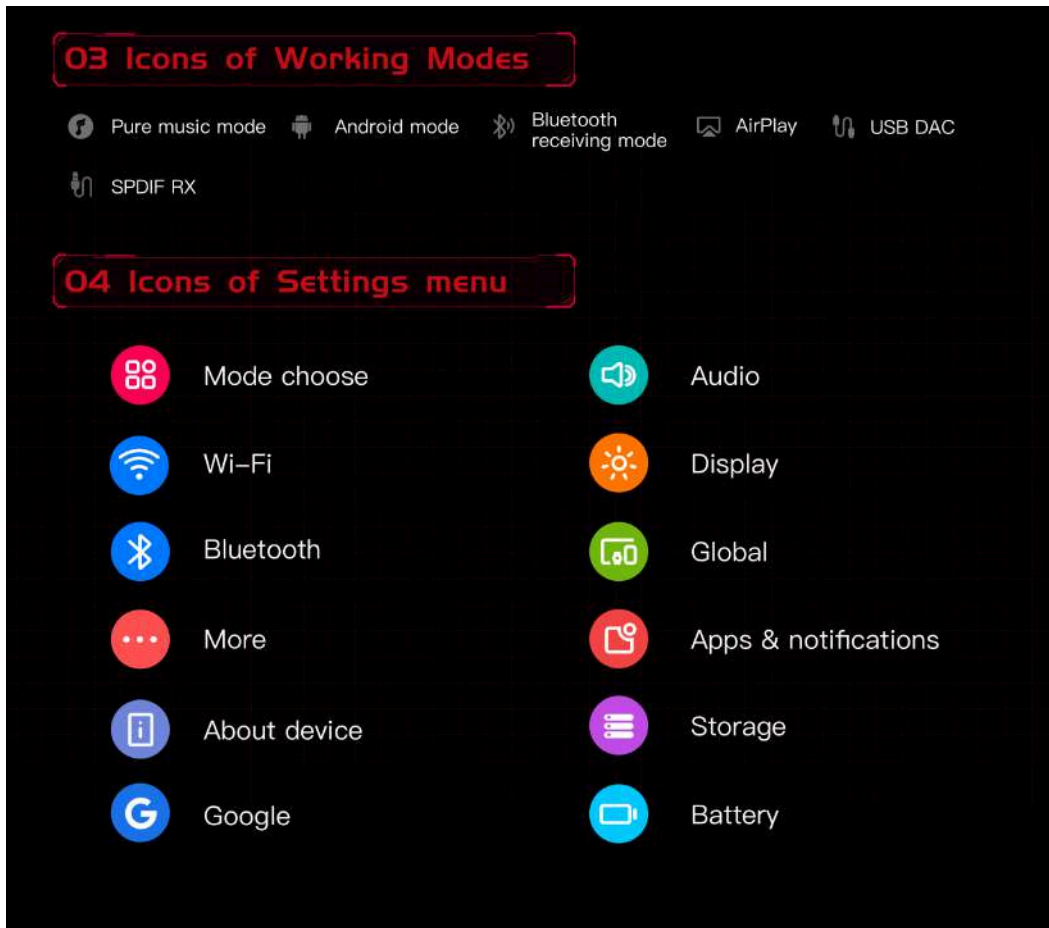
03 Icons of Working Modes

Pure music mode Android mode Bluetooth receiving mode AirPlay USB DAC SPDIF RX

04 Icons of Settings menu

Mode choose
Wi-Fi
Bluetooth
More
About device
Google

Audio
Display
Global
Apps & notifications
Storage
Battery